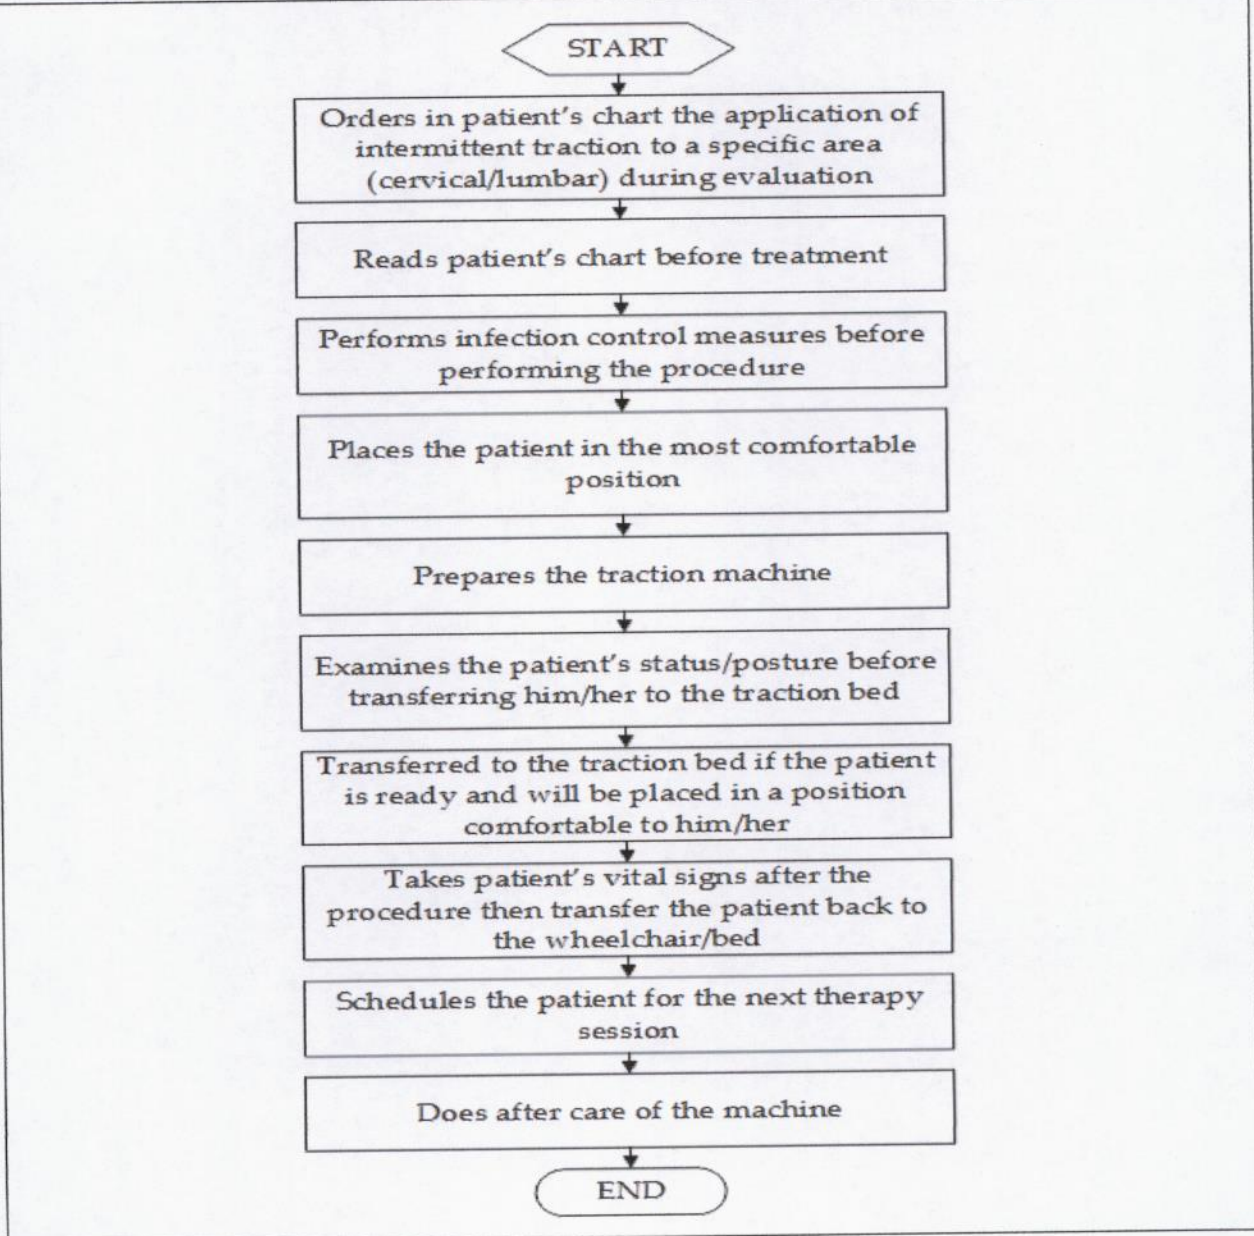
START

Orders in patient's chart the application of intermittent traction to a specific area (cervical/lumbar) during evaluation

Reads patient's chart before treatment

Performs infection control measures before performing the procedure

Places the patient in the most comfortable position

Prepares the traction machine

Examines the patient's status/posture before transferring him/her to the traction bed

Transferred to the traction bed if the patient is ready and will be placed in a position comfortable to him/her

Takes patient's vital signs after the procedure then transfer the patient back to the wheelchair/bed

Schedules the patient for the next therapy session

Does after care of the machine

END